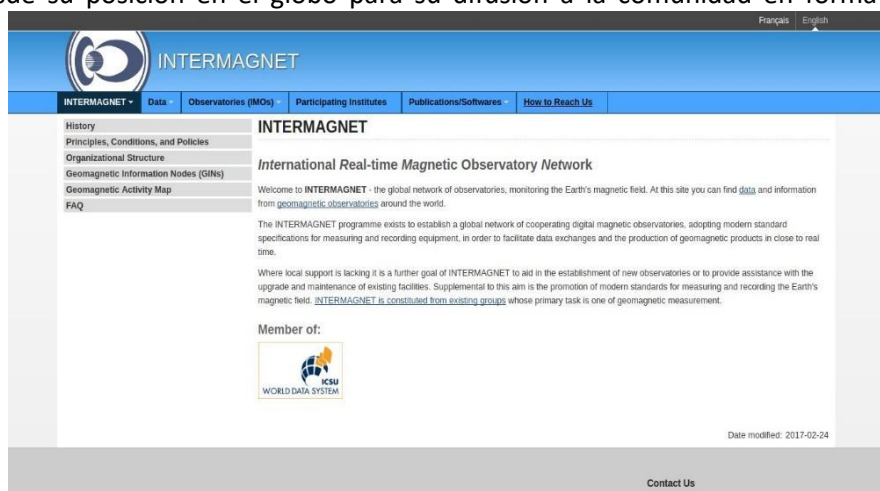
de su posición en el globo para su difusión a la comunidad en forma

Français | English

INTERMAGNET

INTERMAGNET ▾ Data ▾ Observatories (IMOs) ▾ Participating Institutes Publications/Softwares ▾ How to Reach Us

History
Principles, Conditions, and Policies
Organizational Structure
Geomagnetic Information Nodes (GINs)
Geomagnetic Activity Map
FAQ

INTERMAGNET

International Real-time Magnetic Observatory Network

Welcome to INTERMAGNET - the global network of observatories, monitoring the Earth's magnetic field. At this site you can find data and information from geomagnetic observatories around the world.

The INTERMAGNET programme exists to establish a global network of cooperating digital magnetic observatories, adopting modern standard specifications for measuring and recording equipment, in order to facilitate data exchanges and the production of geomagnetic products in close to real time.

Where local support is lacking it is a further goal of INTERMAGNET to aid in the establishment of new observatories or to provide assistance with the upgrade and maintenance of existing facilities. Supplemental to this aim is the promotion of modern standards for measuring and recording the Earth's magnetic field. INTERMAGNET is constituted from existing groups whose primary task is one of geomagnetic measurement.

Member of:

ICSU
WORLD DATA SYSTEM

Date modified: 2017-02-24

Contact Us